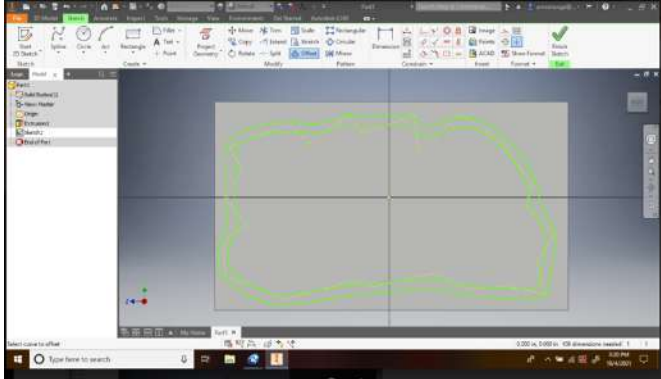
File 3D Model Sketch Annotate Inspect Tools Manage View Environments Get Started Autodesk CAM

Start 2D Sketch Line Spline Circle Arc Rectangle Fillet Text Point Project Geometry Move Copy Rotate Trim Extend Split Scale Stretch Offset Rectangular Circular Mirror Dimension Image Points ACAD Show Format Finish Sketch

Sketch Create Modify Pattern Constrain Insert Format Exit

Model

Part1
Solid Bodies(1)
View: Master
Origin
Extrusion1
Sketch2
End of Part

My Home Part1

Select curve to offset

Type here to search

0.000 in, 0.000 in 108 dimensions needed 1 1

3:20 PM
9/4/2021